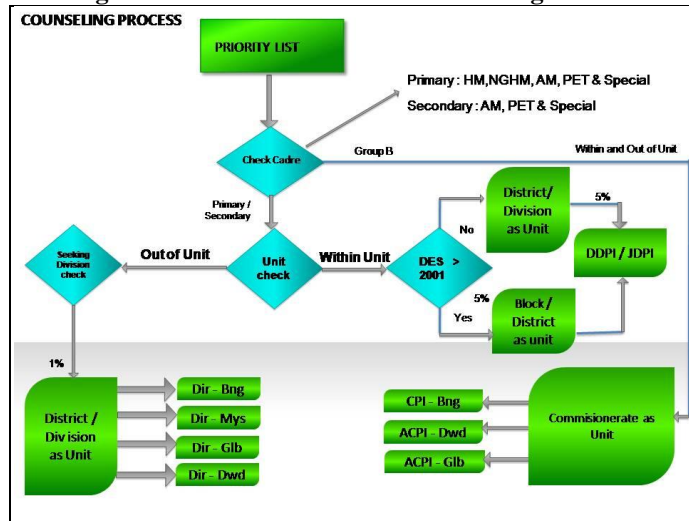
COUNSELING PROCESS

PRIORITY LIST

Primary : HM,NGHM, AM, PET & Special
Secondary : AM, PET & Special

Check Cadre

Group B

Within and Out of Unit

Primary / Secondary

Seeking Division check

Out of Unit

Unit check

Within Unit

DES > 2001

No

District / Division as Unit

5%

DDPI / JDPI

5%

Yes

Block / District as unit

1%

District / Division as Unit

Dir - Bng

Dir - Mys

Dir - Glb

Dir - Dwd

CPI - Bng

ACPI - Dwd

ACPI - Glb

Commisionerate as Unit